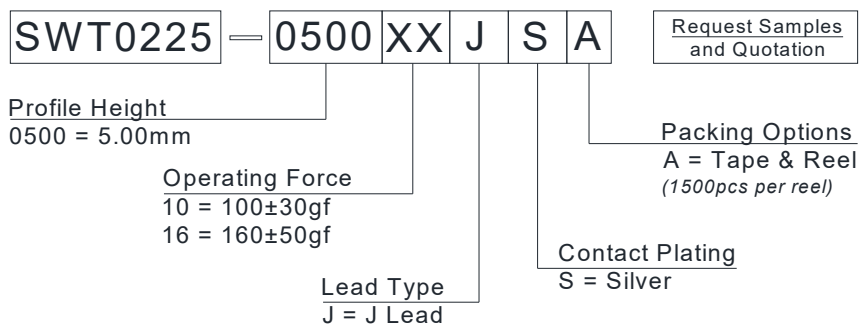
SWT0225 — 0500 XX J S A

Request Samples and Quotation

Profile Height
0500 = 5.00mm

Operating Force
10 = 100±30gf
16 = 160±50gf

Lead Type
J = J Lead

Contact Plating
S = Silver

Packing Options
A = Tape & Reel
(1500pcs per reel)